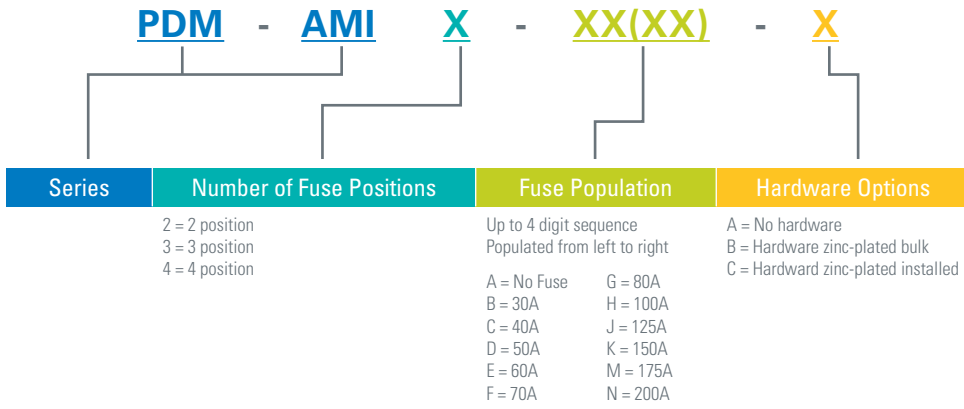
PDM - AMI X - XX(XX) - X

Series

Number of Fuse Positions

2 = 2 position
3 = 3 position
4 = 4 position

Fuse Population

Up to 4 digit sequence
Populated from left to right

A = No Fuse
B = 30A
C = 40A
D = 50A
E = 60A
F = 70A

G = 80A
H = 100A
J = 125A
K = 150A
M = 175A
N = 200A

Hardware Options

A = No hardware
B = Hardware zinc-plated bulk
C = Hardward zinc-plated installed